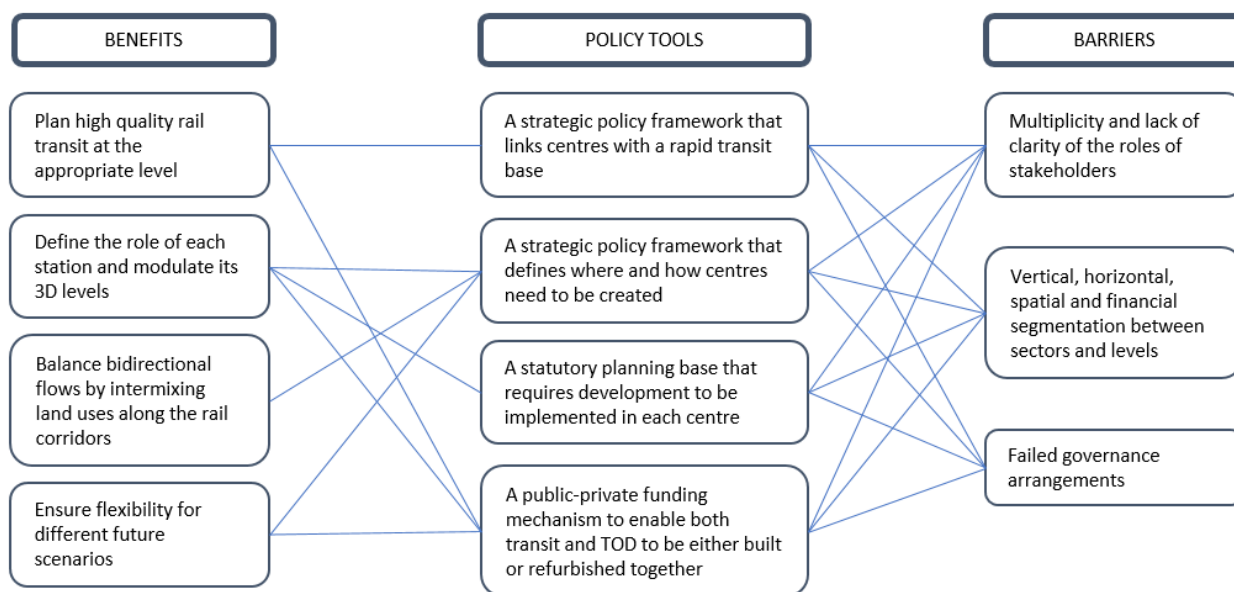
BENEFITS

POLICY TOOLS

BARRIERS

Plan high quality rail transit at the appropriate level

Define the role of each station and modulate its 3D levels

Balance bidirectional flows by intermixing land uses along the rail corridors

Ensure flexibility for different future scenarios

A strategic policy framework that links centres with a rapid transit base

A strategic policy framework that defines where and how centres need to be created

A statutory planning base that requires development to be implemented in each centre

A public-private funding mechanism to enable both transit and TOD to be either built or refurbished together

Multiplicity and lack of clarity of the roles of stakeholders

Vertical, horizontal, spatial and financial segmentation between sectors and levels

Failed governance arrangements